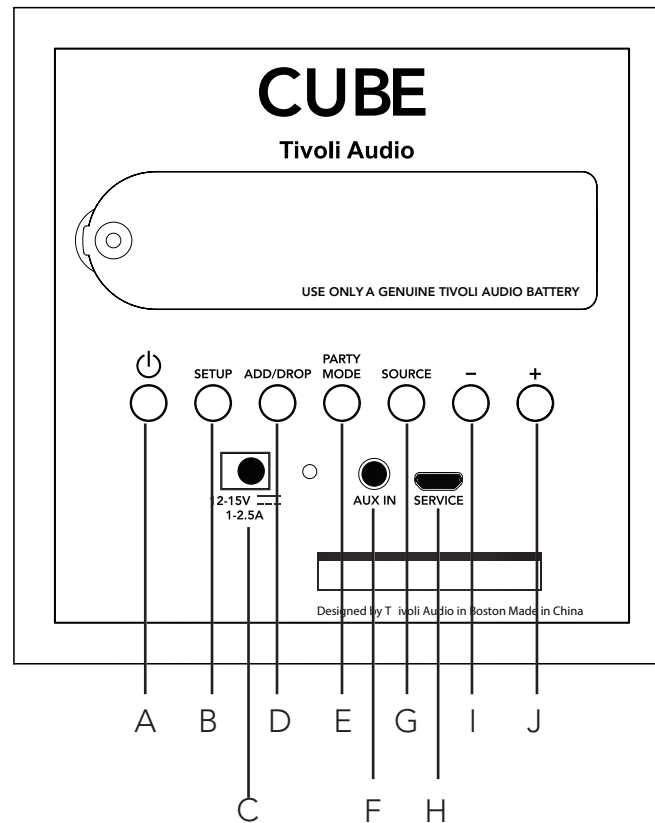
CUBE
Tivoli Audio

USE ONLY A GENUINE TIVOLI AUDIO BATTERY

SETUP ADD/DROP PARTY MODE SOURCE − +

12-15V ⎓
1-2.5A

AUX IN SERVICE

Designed by T ivoli Audio in Boston Made in China

A B D E G I J

C F H